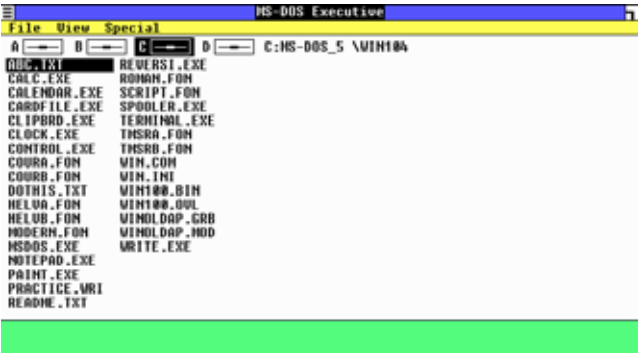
MS-DOS Executive

File View Special

A B C D C:MS-DOS_5 \WIN104

ABC.TXT
CALC.EXE
CALENDAR.EXE
CARDFILE.EXE
CLIPBRD.EXE
CLOCK.EXE
CONTROL.EXE
COURA.FON
COURB.FON
DOTHIS.TXT
HELVA.FON
HELVB.FON
MODERN.FON
MSDOS.EXE
NOTEPAD.EXE
PAINT.EXE
PRACTICE.WRI
README.TXT

REVERSI.EXE
ROMAN.FON
SCRIPT.FON
SPOOLER.EXE
TERMINAL.EXE
TMSRA.FON
TMSRB.FON
WIN.COM
WIN.INI
WIN100.BIN
WIN100.OVL
WINOLDAP.GRB
WINOLDAP.MOD
WRITE.EXE